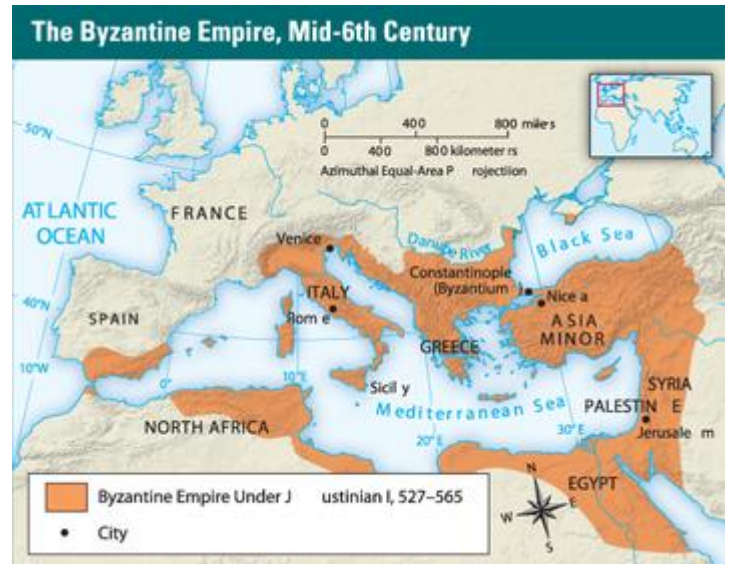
The Byzantine Empire, Mid-6th Century

0 400 800 miles
0 400 800 kilometers
Azimuthal Equal-Area Projection

50°N

ATLANTIC OCEAN

FRANCE

Venice

Danube River

Black Sea

Constantinople (Byzantium)

Nicaea

40°N

SPAIN

ITALY

Rome

ASIA MINOR

GREECE

10°W

0°

10°E

Sicily

SYRIA

Mediterranean Sea

PALESTINE

NORTH AFRICA

20°E

30°E

Jerusalem

EGYPT

Byzantine Empire Under Justinian I, 527–565

City

N
E
S
W